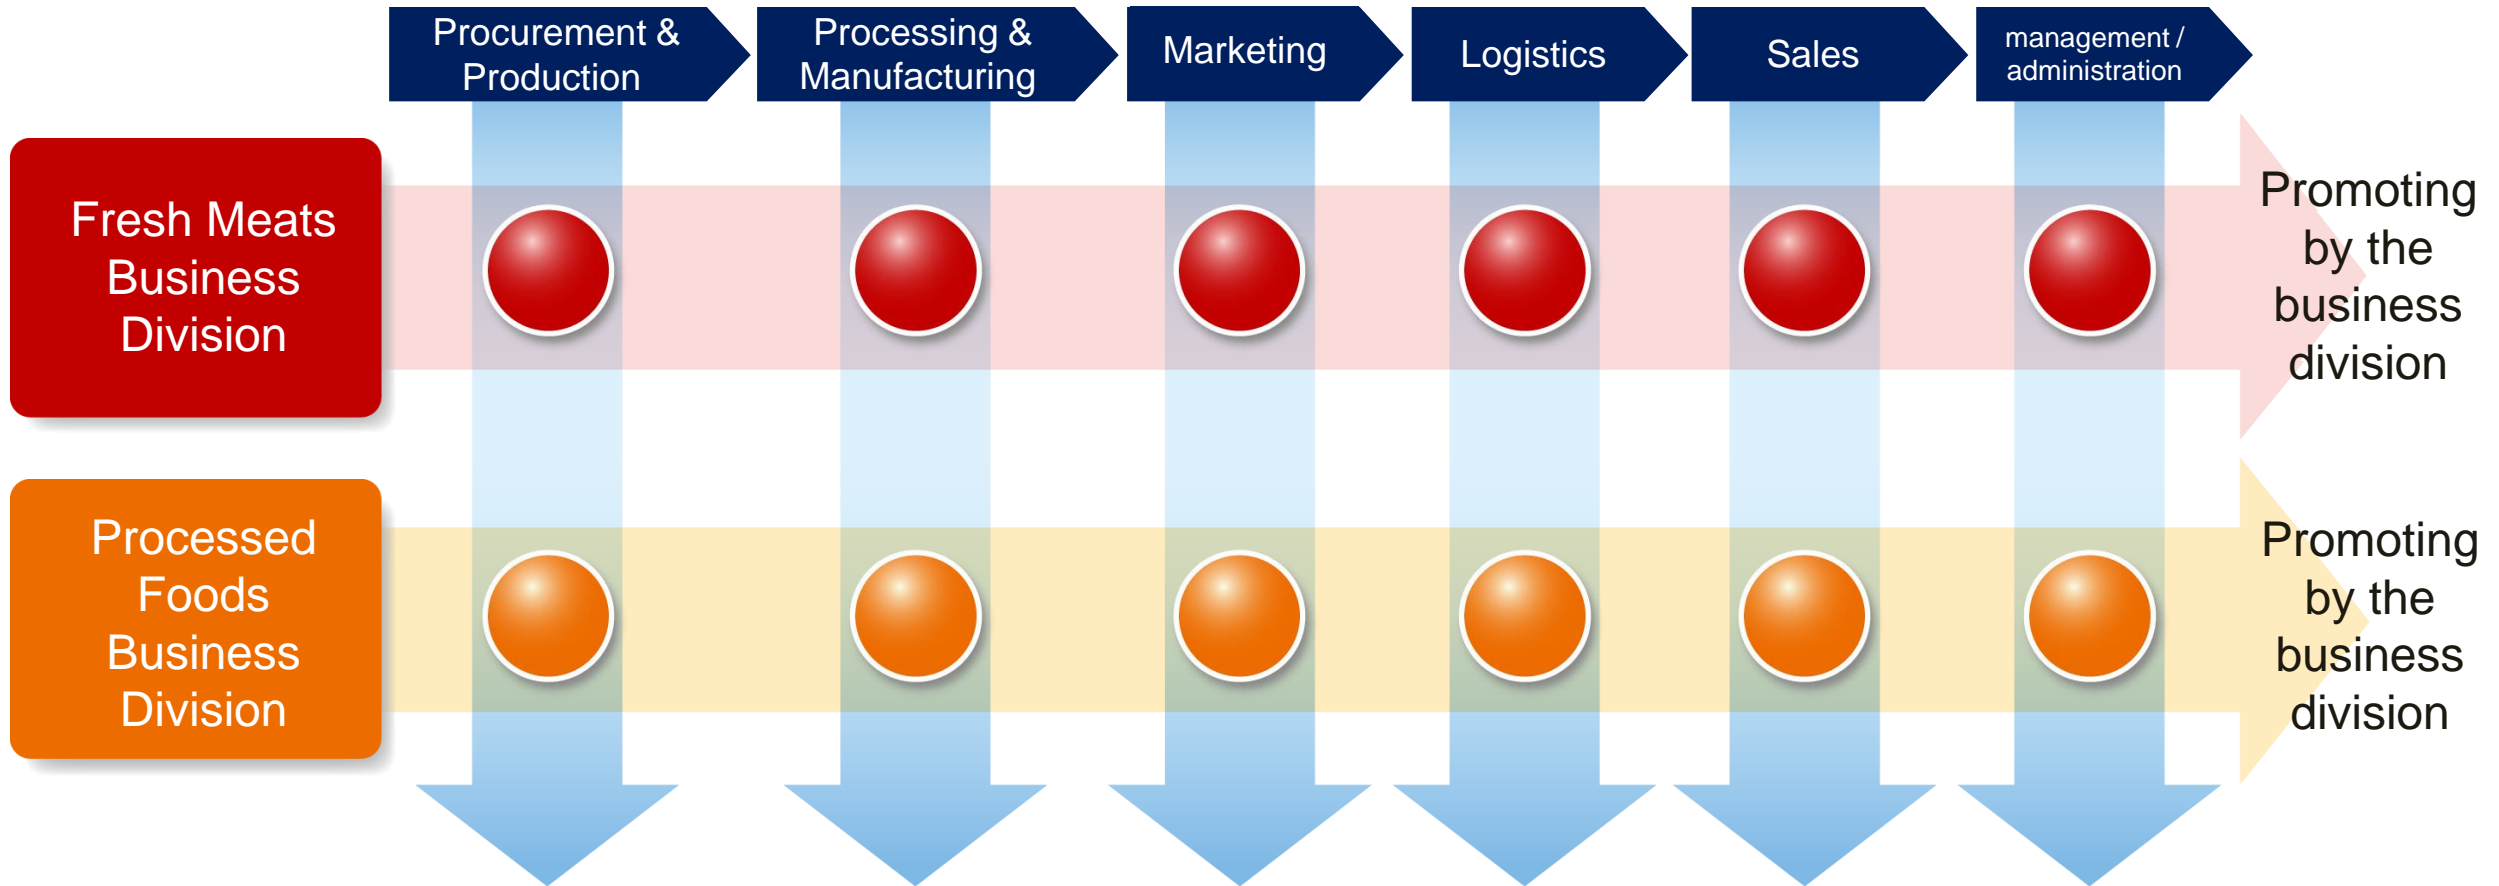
Procurement & Production

Processing & Manufacturing

Marketing

Logistics

Sales

management / administration

Fresh Meats Business Division

Promoting by the business division

Processed Foods Business Division

Promoting by the business division